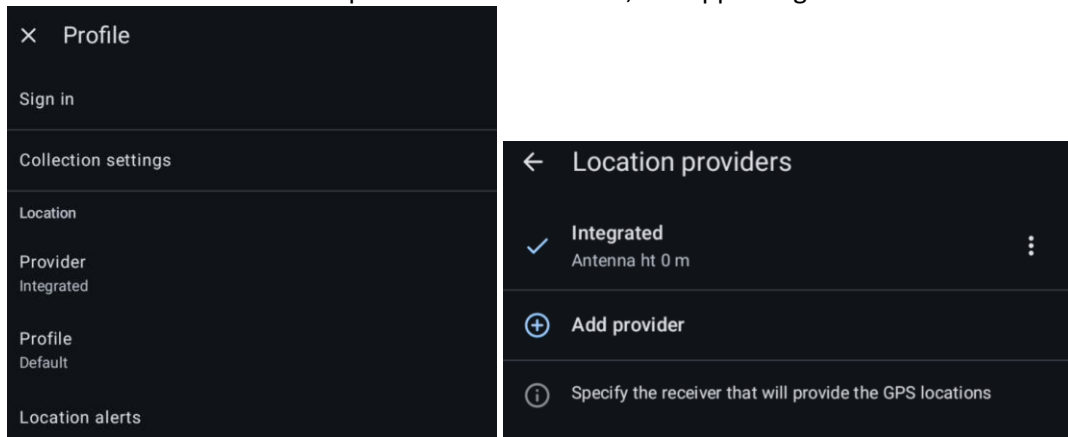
× Profile

Sign in

Collection settings

Location

Provider
Integrated

Profile
Default

Location alerts

← Location providers

Integrated
Antenna ht 0 m

Add provider

Specify the receiver that will provide the GPS locations